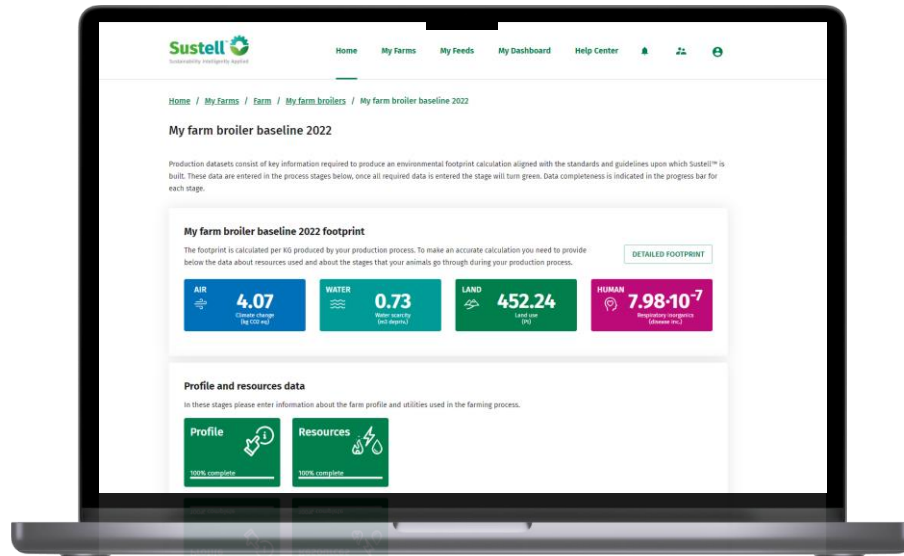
Sustell
Sustainability Intelligently Applied

Home My Farms My Feeds My Dashboard Help Center

Home / My Farms / Farm / My farm broilers / My farm broiler baseline 2022

My farm broiler baseline 2022

Production datasets consist of key information required to produce an environmental footprint calculation aligned with the standards and guidelines upon which Sustell™ is built. These data are entered in the process stages below, once all required data is entered the stage will turn green. Data completeness is indicated in the progress bar for each stage.

My farm broiler baseline 2022 footprint

The footprint is calculated per KG produced by your production process. To make an accurate calculation you need to provide below the data about resources used and about the stages that your animals go through during your production process.

DETAILED FOOTPRINT

AIR 4.07 Climate change (kg CO2 eq)

WATER 0.73 Water scarcity (m3 depriv.)

LAND 452.24 Land use (Pt)

HUMAN $7.98 \cdot 10^{-7}$ Respiratory inorganics (disease inc.)

Profile and resources data

In these stages please enter information about the farm profile and utilities used in the farming process.

Profile
100% complete

Resources
100% complete